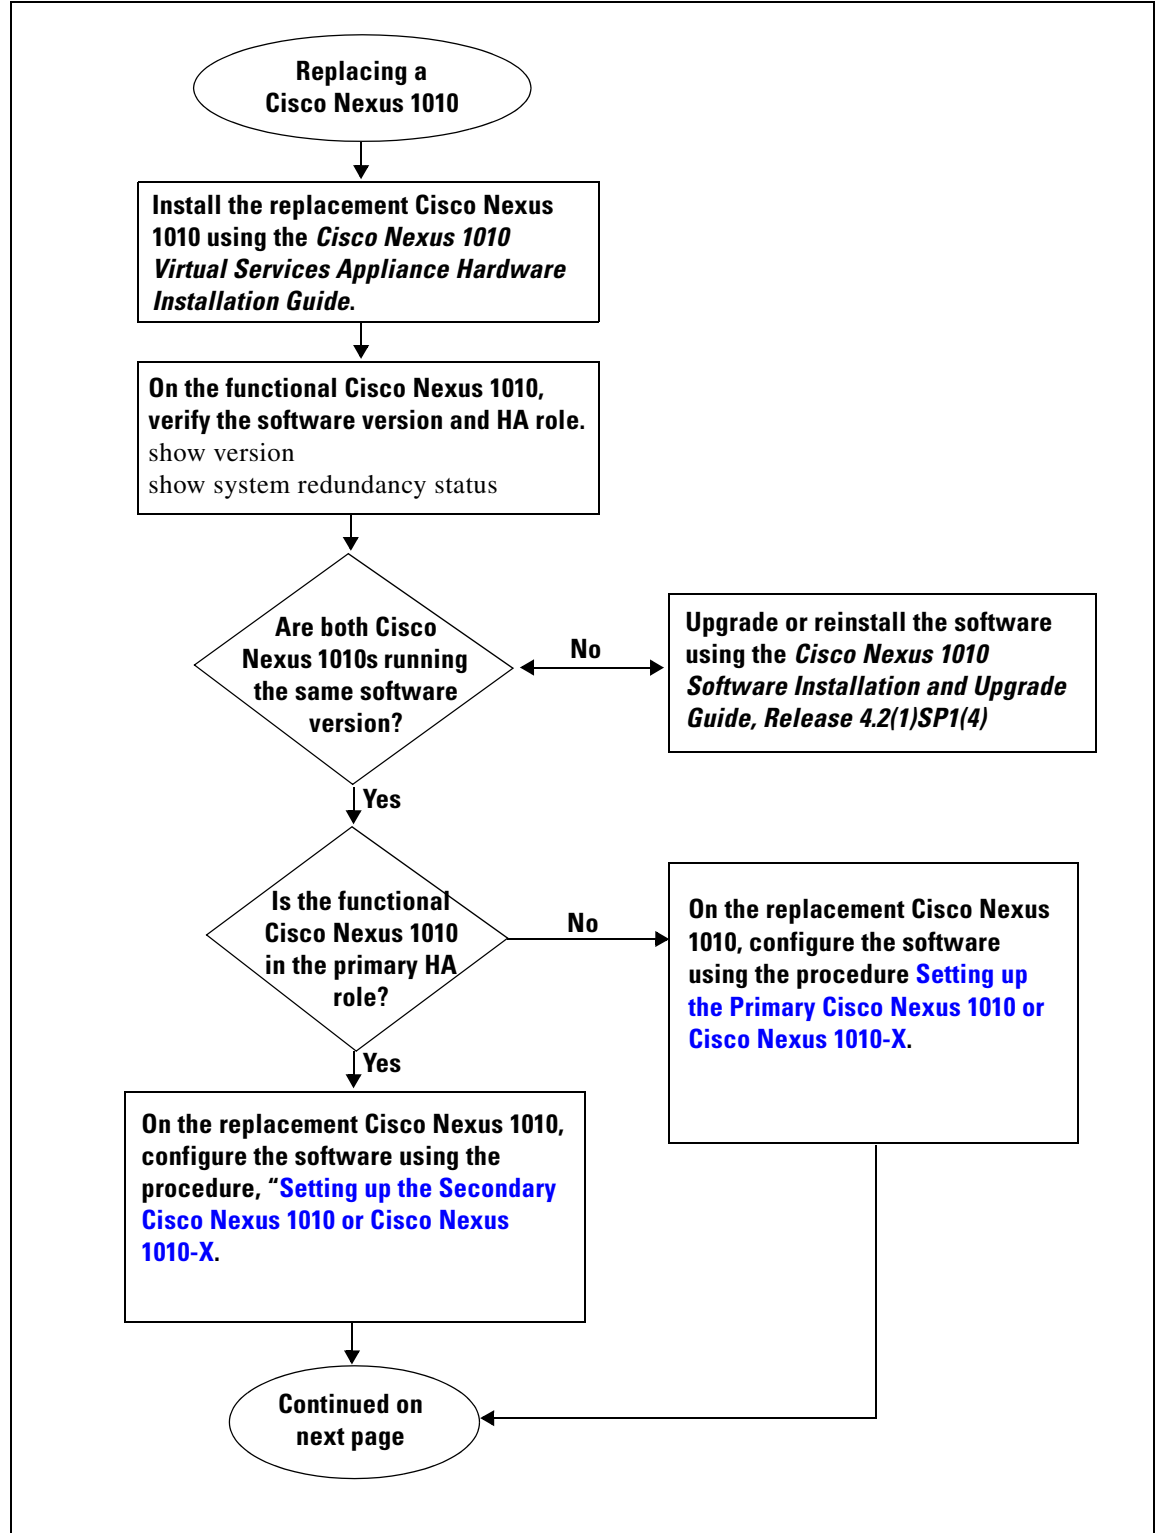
Replacing a Cisco Nexus 1010

Install the replacement Cisco Nexus 1010 using the *Cisco Nexus 1010 Virtual Services Appliance Hardware Installation Guide*.

On the functional Cisco Nexus 1010, verify the software version and HA role.
show version
show system redundancy status

Are both Cisco Nexus 1010s running the same software version?

No

Upgrade or reinstall the software using the *Cisco Nexus 1010 Software Installation and Upgrade Guide, Release 4.2(1)SP1(4)*

Yes

Is the functional Cisco Nexus 1010 in the primary HA role?

No

On the replacement Cisco Nexus 1010, configure the software using the procedure Setting up the Primary Cisco Nexus 1010 or Cisco Nexus 1010-X.

Yes

On the replacement Cisco Nexus 1010, configure the software using the procedure, "Setting up the Secondary Cisco Nexus 1010 or Cisco Nexus 1010-X.

Continued on next page